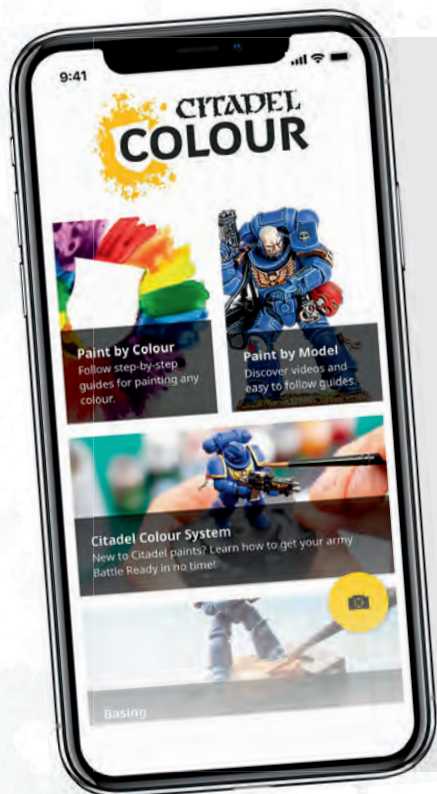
9:41

CITADEL COLOUR

Paint by Colour
Follow step-by-step guides for painting any colour.

Paint by Model
Discover videos and easy to follow guides.

Citadel Colour System
New to Citadel paints? Learn how to get your army Battle Ready in no time!

Basing